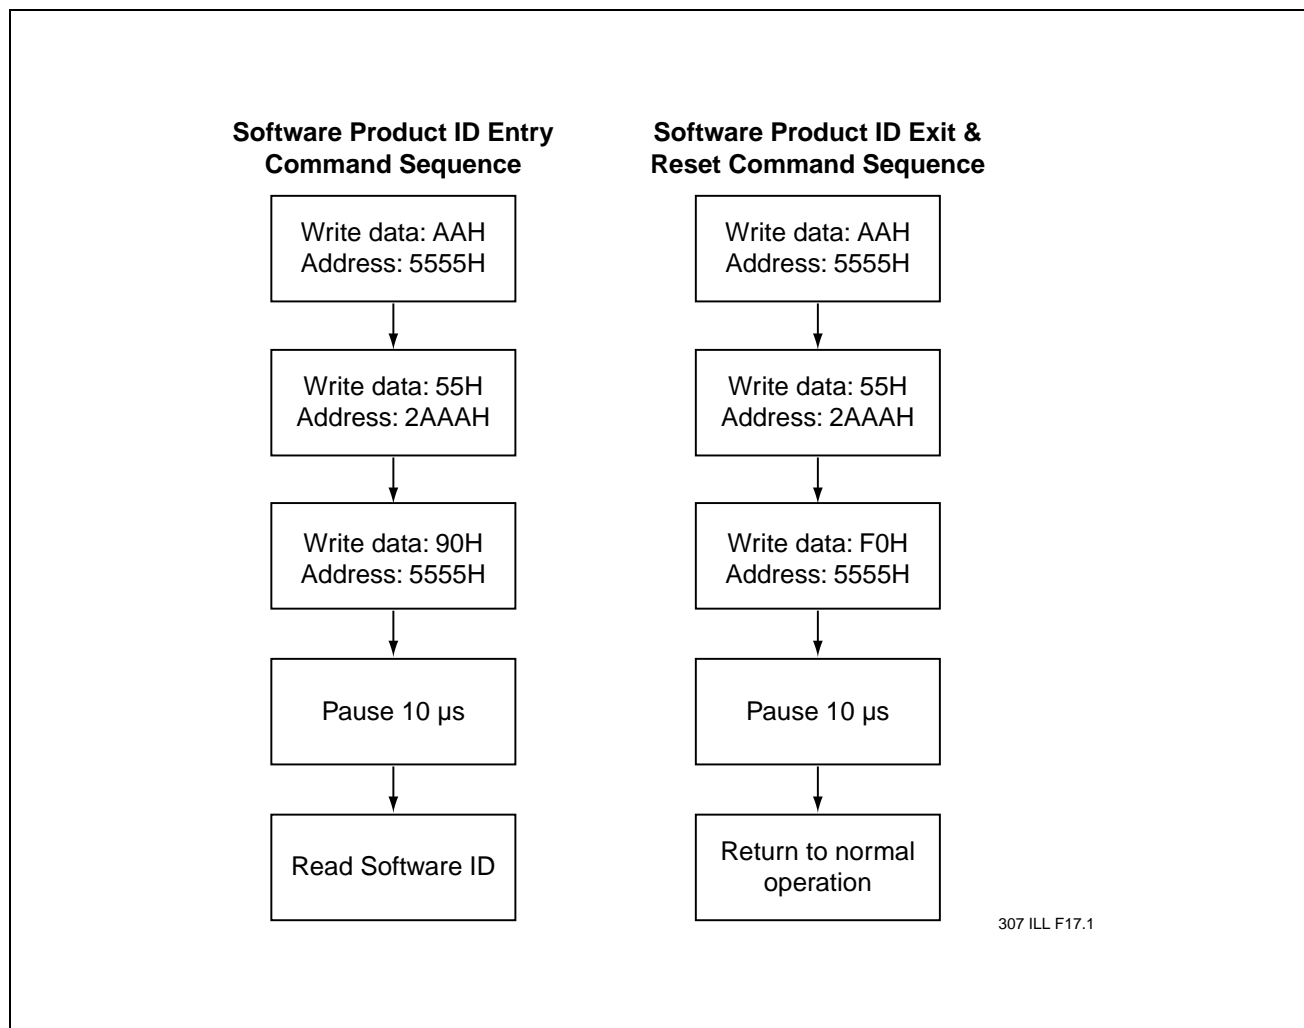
Software Product ID Entry Command Sequence

Write data: AAH
Address: 5555H

Write data: 55H
Address: 2AAAH

Write data: 90H
Address: 5555H

Pause 10 µs

Read Software ID

Software Product ID Exit & Reset Command Sequence

Write data: AAH
Address: 5555H

Write data: 55H
Address: 2AAAH

Write data: F0H
Address: 5555H

Pause 10 µs

Return to normal operation

307 ILL F17.1